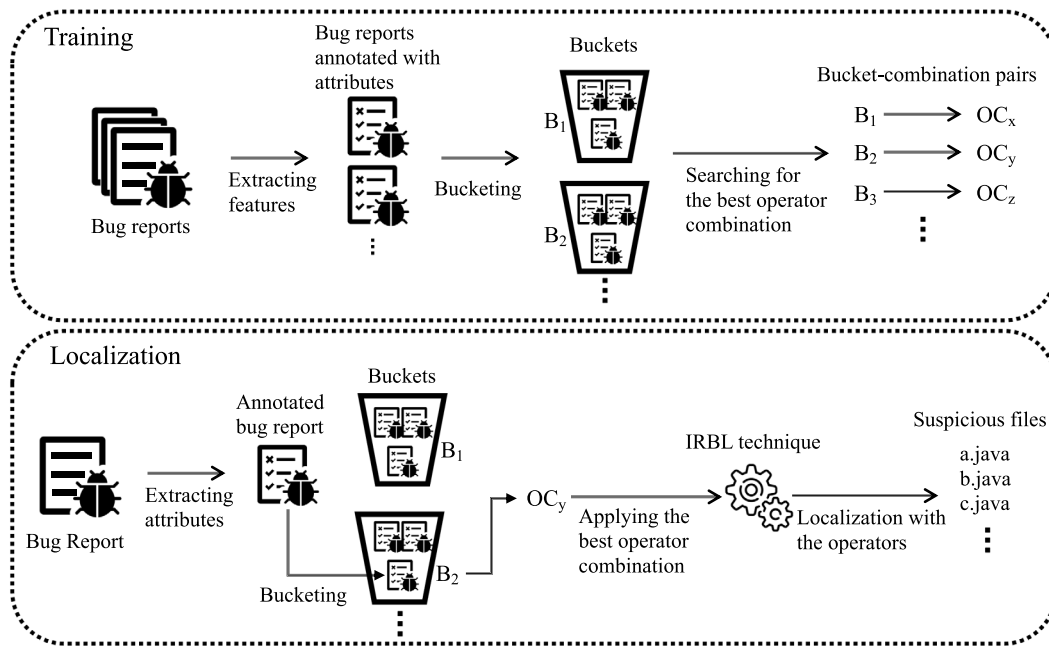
Training

Bug reports

Extracting features

Bug reports annotated with attributes

Bucketing

Buckets

$B_1$

$B_2$

Searching for the best operator combination

Bucket-combination pairs

$B_1 \rightarrow OC_x$

$B_2 \rightarrow OC_y$

$B_3 \rightarrow OC_z$

Localization

Bug Report

Extracting attributes

Annotated bug report

Bucketing

Buckets

$B_1$

$B_2$

$OC_y$

Applying the best operator combination

IRBL technique

Localization with the operators

Suspicious files

a.java

b.java

c.java